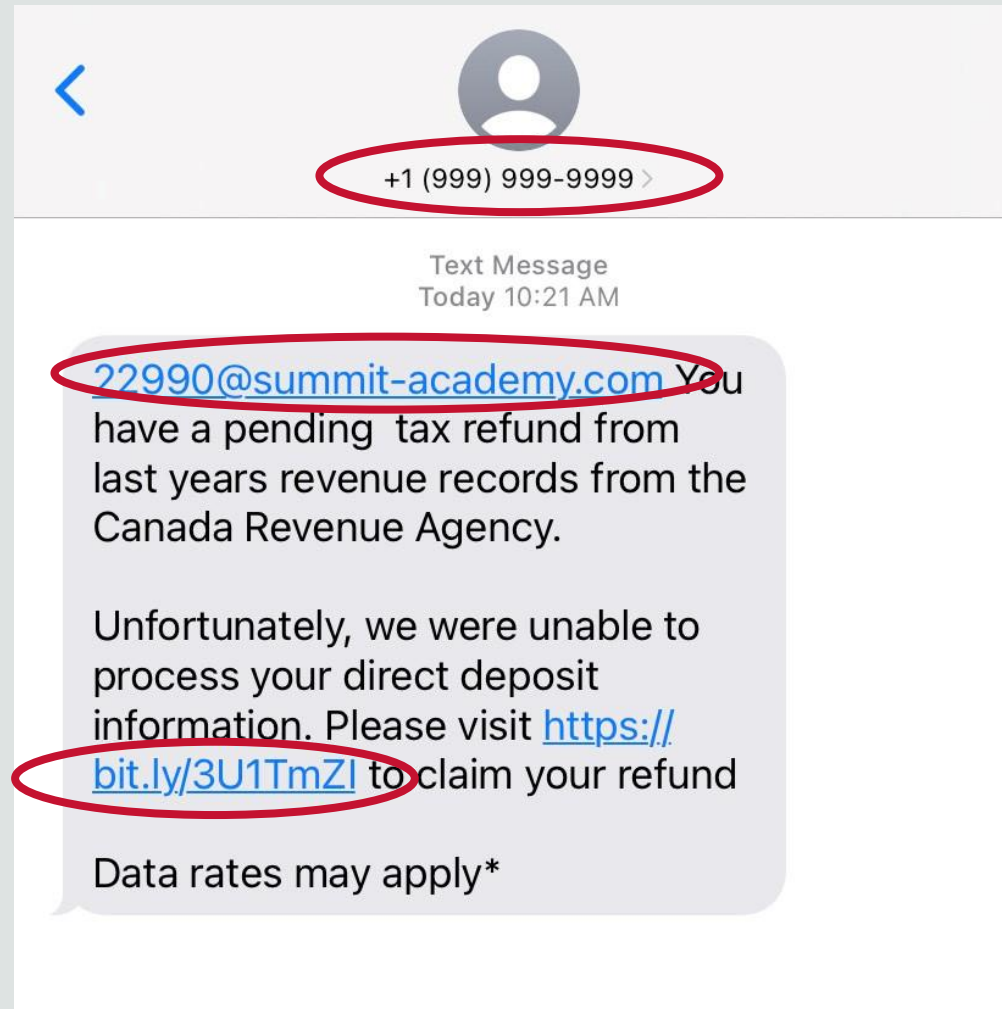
+1 (999) 999-9999

Text Message
Today 10:21 AM

22990@summit-academy.com You have a pending  tax refund from last years revenue records from the Canada Revenue Agency.

Unfortunately, we were unable to process your direct deposit information. Please visit https://bit.ly/3U1TmZI to claim your refund

Data rates may apply*